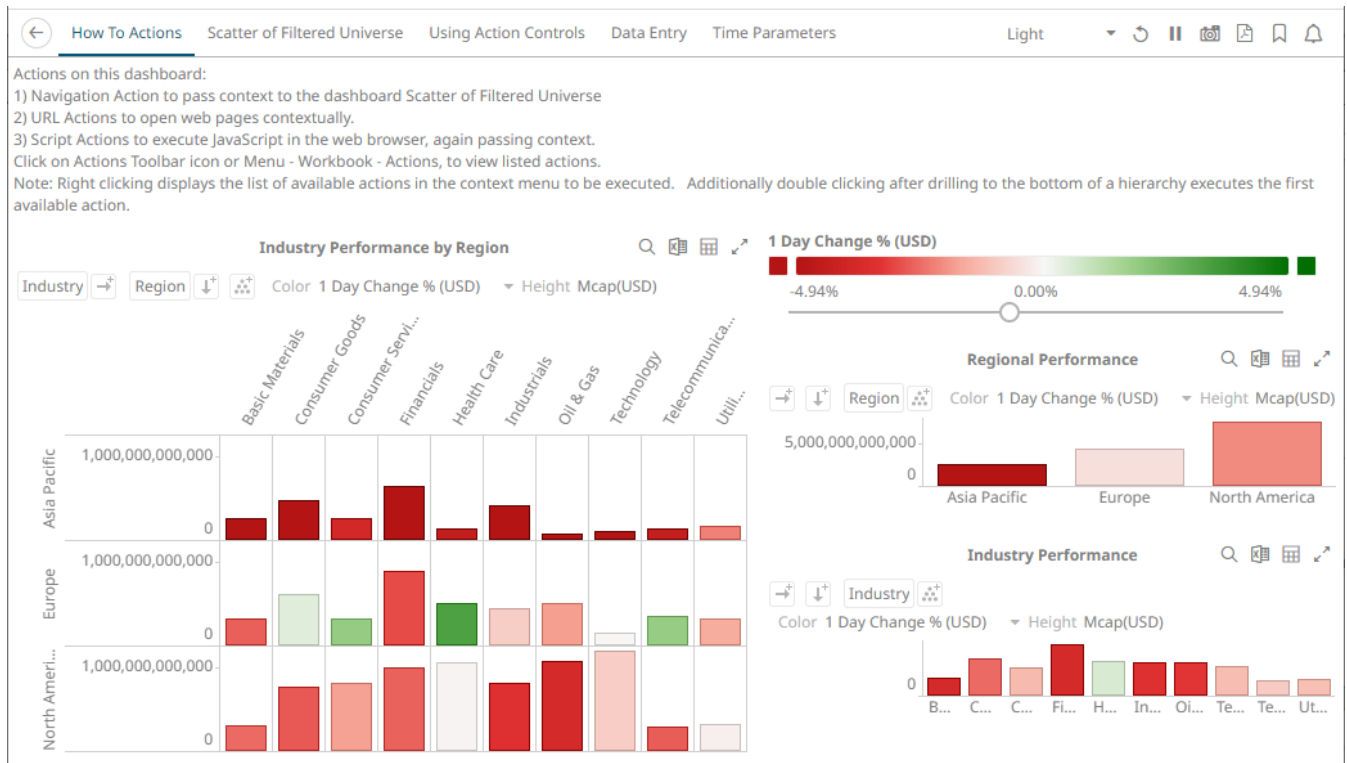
How To Actions Scatter of Filtered Universe Using Action Controls Data Entry Time Parameters Light

Actions on this dashboard:
1) Navigation Action to pass context to the dashboard Scatter of Filtered Universe
2) URL Actions to open web pages contextually.
3) Script Actions to execute JavaScript in the web browser, again passing context.
Click on Actions Toolbar icon or Menu - Workbook - Actions, to view listed actions.
Note: Right clicking displays the list of available actions in the context menu to be executed. Additionally double clicking after drilling to the bottom of a hierarchy executes the first available action.

Industry Performance by Region

Industry Region Color 1 Day Change % (USD) Height Mcap(USD)

Basic Materials Consumer Goods Consumer Servi... Financials Health Care Industrials Oil & Gas Technology Telecommunica... Utili...

Asia Pacific 1,000,000,000,000 0
Europe 1,000,000,000,000 0
North Ameri... 1,000,000,000,000 0

1 Day Change % (USD)
-4.94% 0.00% 4.94%

Regional Performance

Region Color 1 Day Change % (USD) Height Mcap(USD)

5,000,000,000,000
0
Asia Pacific Europe North America

Industry Performance

Industry
Color 1 Day Change % (USD) Height Mcap(USD)

0
B... C... C... Fi... H... In... Oi... Te... Te... Ut...